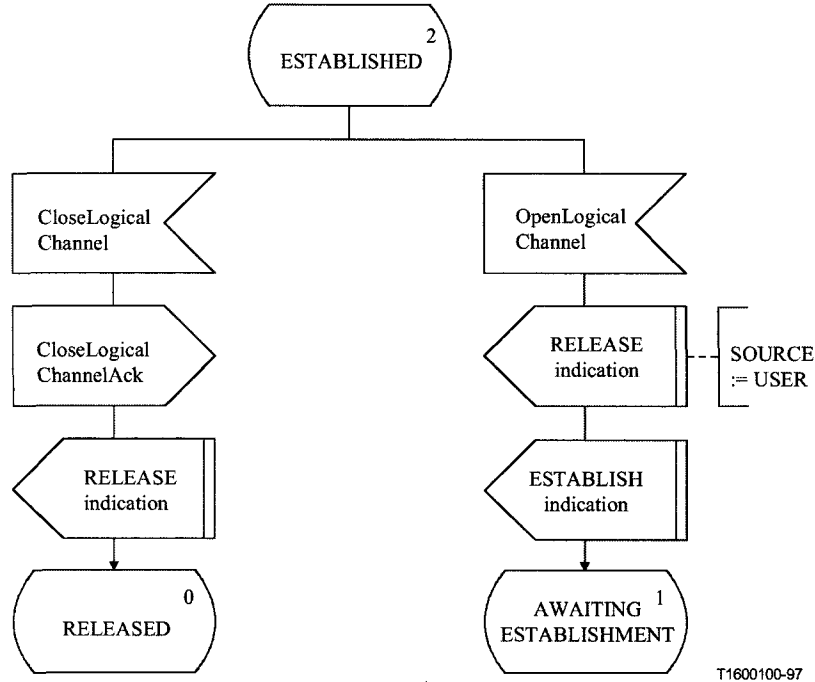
ESTABLISHED 2

CloseLogical Channel

CloseLogical ChannelAck

RELEASE indication

RELEASED 0

OpenLogical Channel

RELEASE indication

SOURCE := USER

ESTABLISH indication

AWAITING ESTABLISHMENT 1

T1600100-97